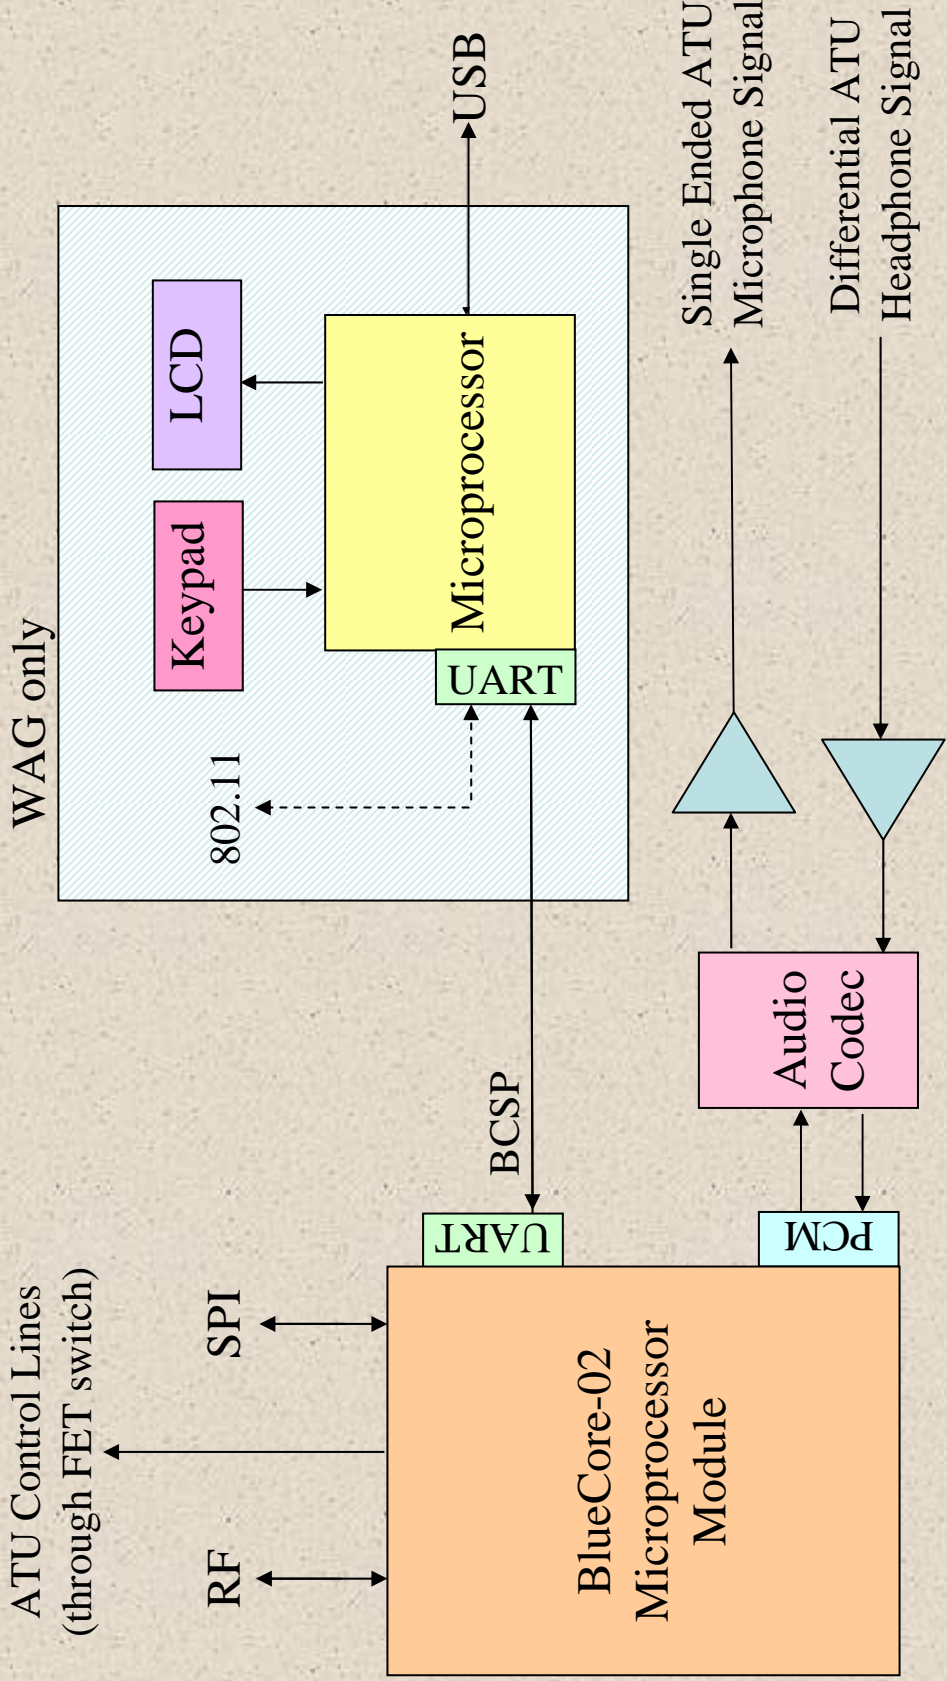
USB

Single Ended ATU Microphone Signal

Differential ATU Headphone Signal

WAG only

LCD

Keypad

Microprocessor

UART

802.11

BCSP

Audio Codec

UART

PCM

ATU Control Lines (through FET switch)

SPI

RF

BlueCore-02 Microprocessor Module